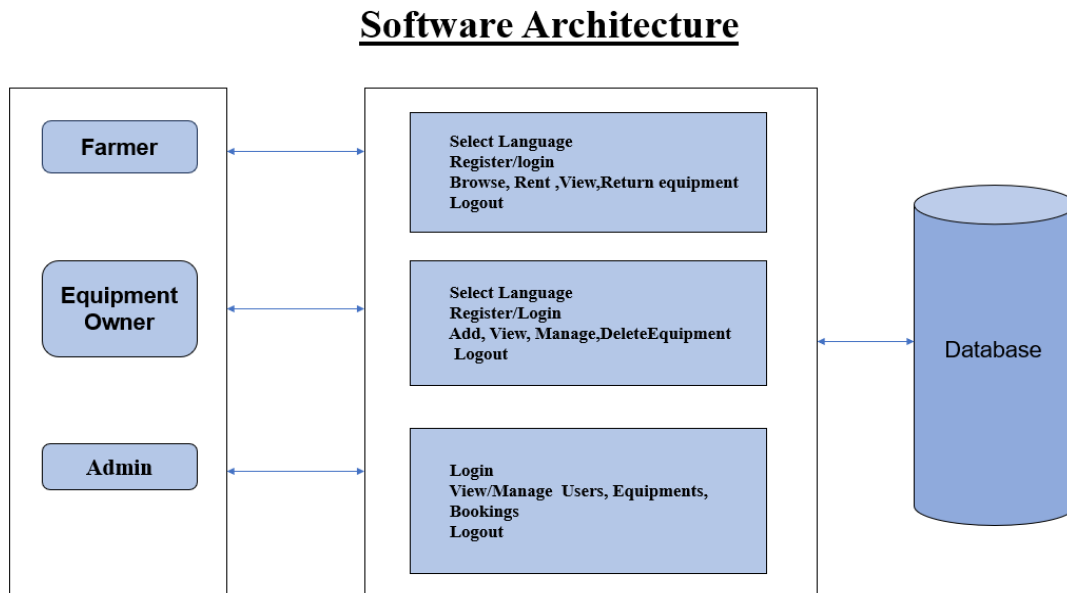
Software Architecture

Farmer

Equipment Owner

Admin

Select Language
Register/login
Browse, Rent ,View,Return equipment
Logout

Select Language
Register/Login
Add, View, Manage,DeleteEquipment
Logout

Login
View/Manage Users, Equipments, Bookings
Logout

Database